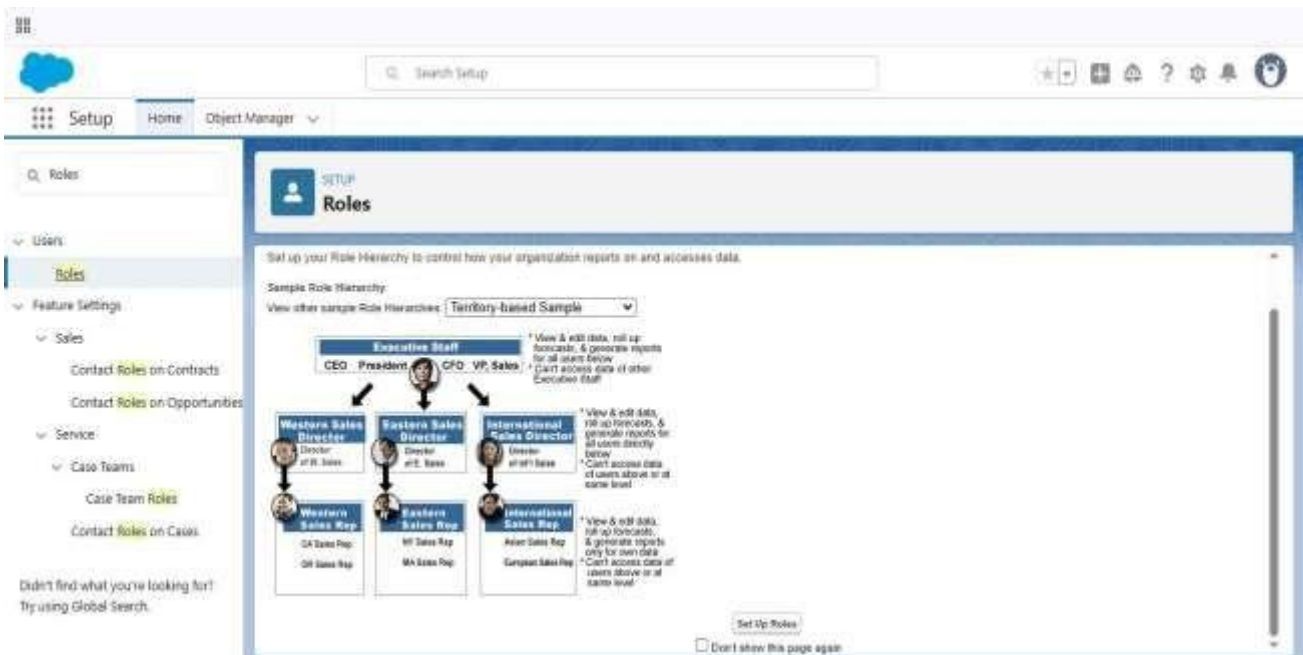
Search Setup

Setup Home Object Manager

Roles

Users
Roles
Feature Settings
Sales
Contact Roles on Contracts
Contact Roles on Opportunities
Service
Case Teams
Case Team Roles
Contact Roles on Cases

Didn't find what you're looking for? Try using Global Search.

SETUP
Roles

Set up your Role Hierarchy to control how your organization reports on and accesses data.

Sample Role Hierarchy
View other sample Role Hierarchies: Territory-based Sample

Executive Staff
CEO President CFO VP, Sales

* View & edit data, roll up forecasts, & generate reports for all users below
* Can't access data of other Executive Staff

Western Sales Director
Director of W. Sales

Eastern Sales Director
Director of E. Sales

International Sales Director
Director of Int'l Sales

* View & edit data, roll up forecasts, & generate reports for all users directly below
* Can't access data of users above or at same level

Western Sales Rep
CA Sales Rep
OR Sales Rep

Eastern Sales Rep
NY Sales Rep
MA Sales Rep

International Sales Rep
Asian Sales Rep
European Sales Rep

* View & edit data, roll up forecasts, & generate reports only for own data
* Can't access data of users above or at same level

Set Up Roles

Don't show this page again